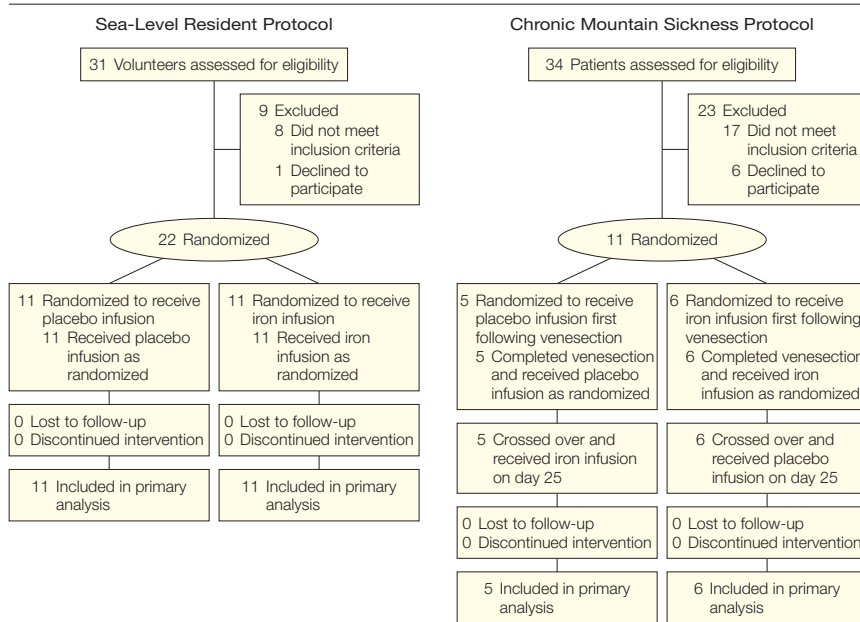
Sea-Level Resident Protocol

31 Volunteers assessed for eligibility

9 Excluded
8 Did not meet inclusion criteria
1 Declined to participate

22 Randomized

11 Randomized to receive placebo infusion
11 Received placebo infusion as randomized

11 Randomized to receive iron infusion
11 Received iron infusion as randomized

0 Lost to follow-up
0 Discontinued intervention

0 Lost to follow-up
0 Discontinued intervention

11 Included in primary analysis

11 Included in primary analysis

Chronic Mountain Sickness Protocol

34 Patients assessed for eligibility

23 Excluded
17 Did not meet inclusion criteria
6 Declined to participate

11 Randomized

5 Randomized to receive placebo infusion first following venesection
5 Completed venesection and received placebo infusion as randomized

6 Randomized to receive iron infusion first following venesection
6 Completed venesection and received iron infusion as randomized

5 Crossed over and received iron infusion on day 25

6 Crossed over and received placebo infusion on day 25

0 Lost to follow-up
0 Discontinued intervention

0 Lost to follow-up
0 Discontinued intervention

5 Included in primary analysis

6 Included in primary analysis